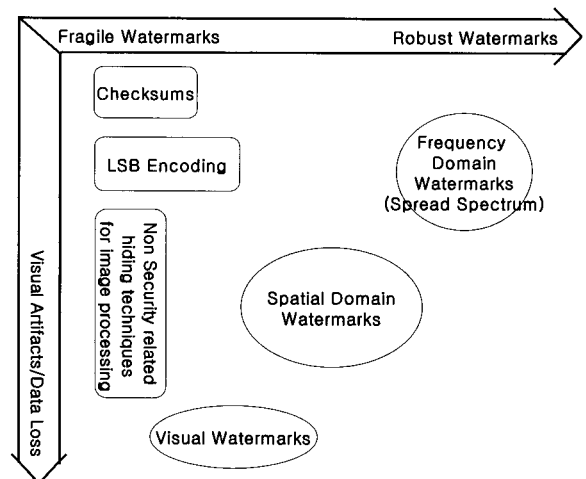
Fragile Watermarks

Robust Watermarks

Visual Artifacts/Data Loss

Checksums

LSB Encoding

Non Security related hiding techniques for image processing

Frequency Domain Watermarks (Spread Spectrum)

Spatial Domain Watermarks

Visual Watermarks